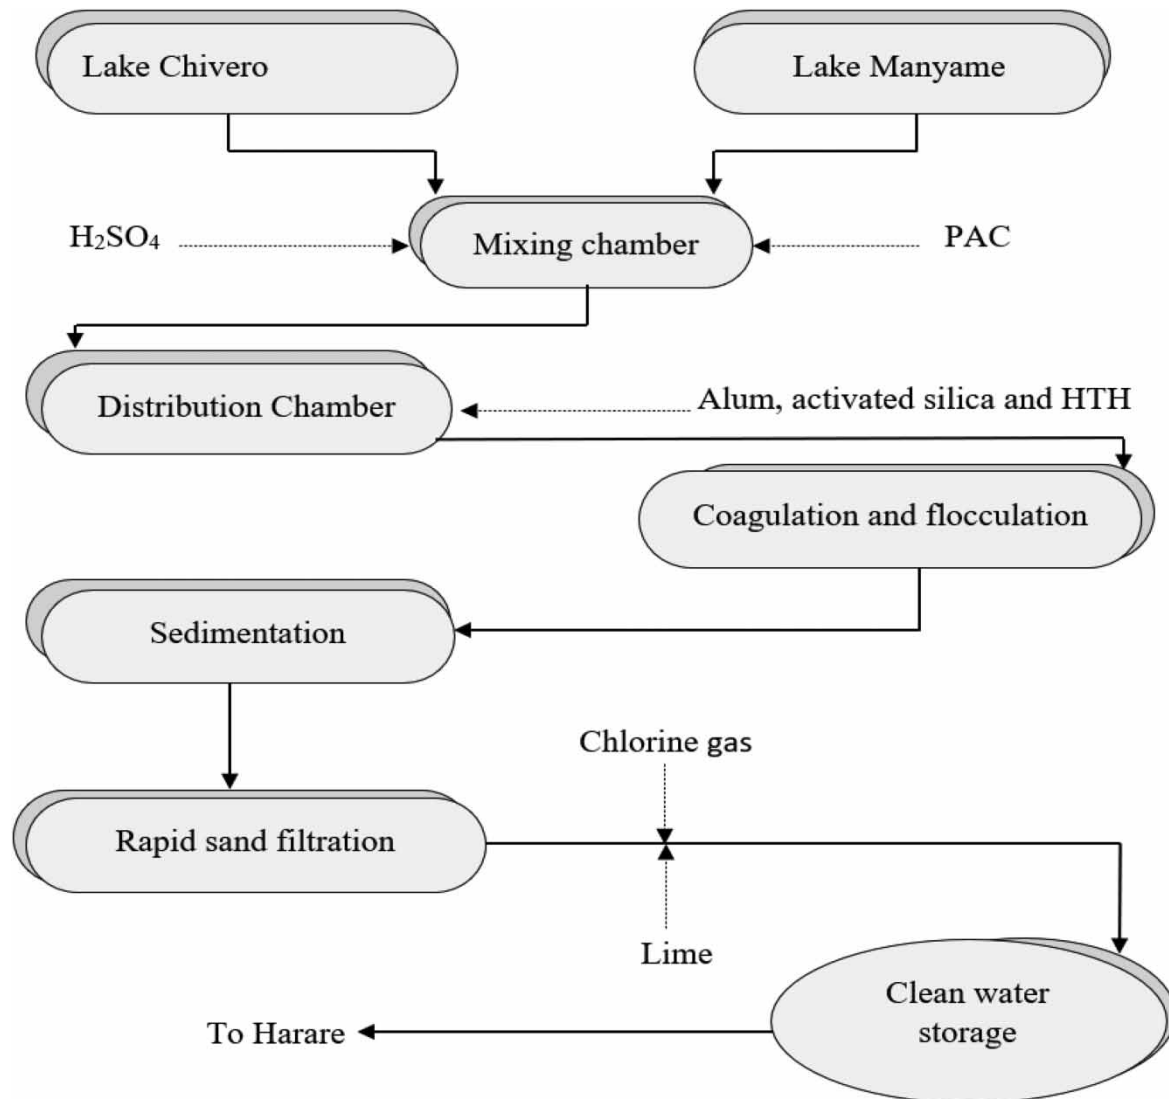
Lake Chivero

Lake Manyame

$H_2SO_4$

Mixing chamber

PAC

Distribution Chamber

Alum, activated silica and HTH

Coagulation and flocculation

Sedimentation

Chlorine gas

Rapid sand filtration

Lime

Clean water storage

To Harare